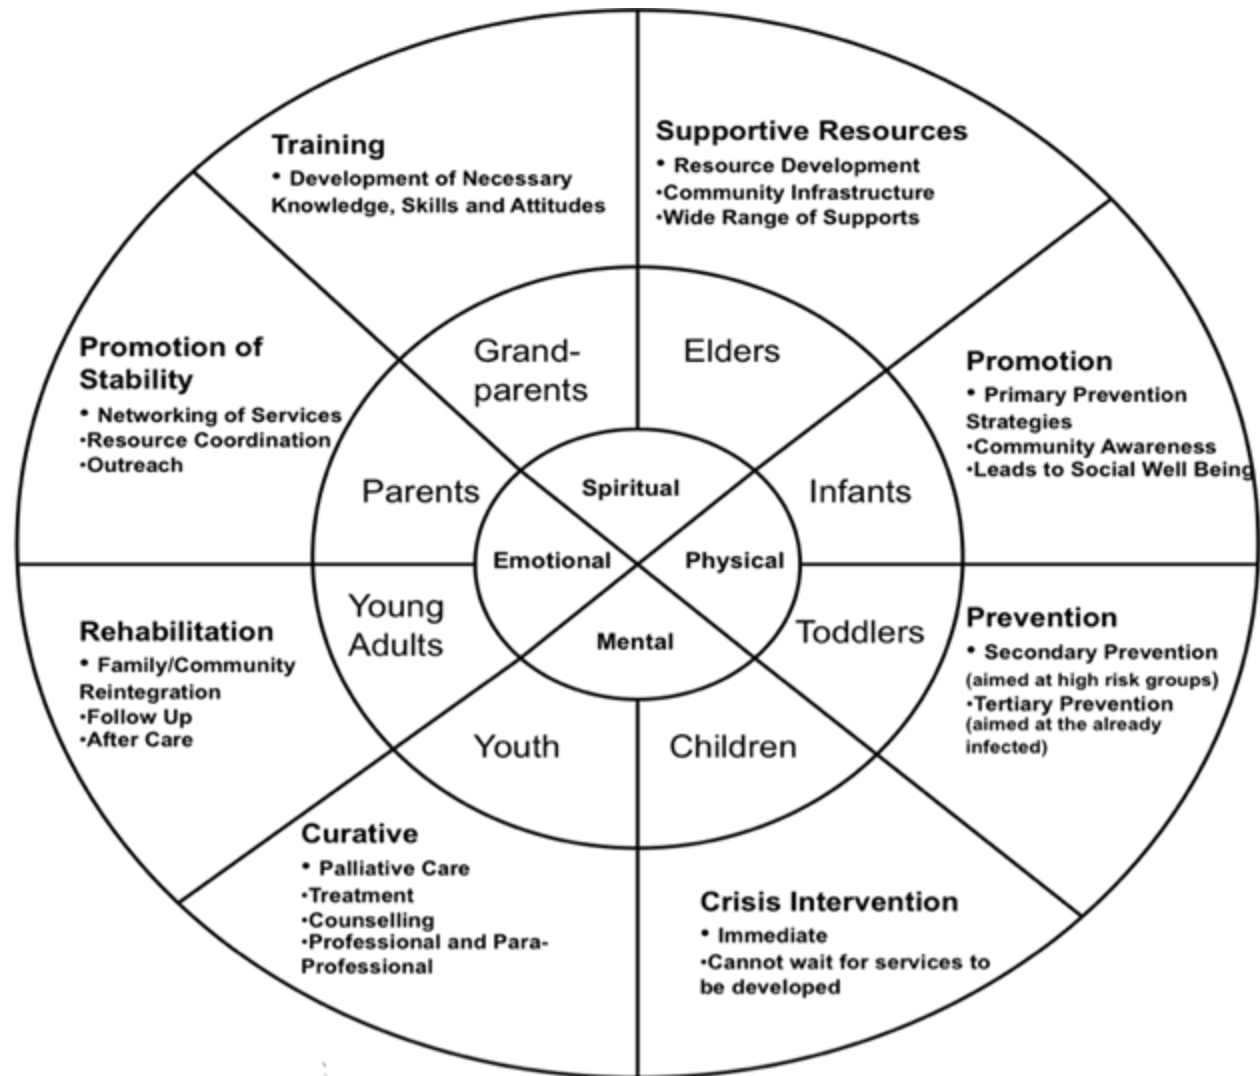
Training
• Development of Necessary Knowledge, Skills and Attitudes

Supportive Resources
• Resource Development
•Community Infrastructure
•Wide Range of Supports

Promotion of Stability
• Networking of Services
•Resource Coordination
•Outreach

Promotion
• Primary Prevention Strategies
•Community Awareness
•Leads to Social Well Being

Rehabilitation
• Family/Community Reintegration
•Follow Up
•After Care

Prevention
• Secondary Prevention (aimed at high risk groups)
•Tertiary Prevention (aimed at the already infected)

Curative
• Palliative Care
•Treatment
•Counselling
•Professional and Para-Professional

Crisis Intervention
• Immediate
•Cannot wait for services to be developed

Grand-parents

Elders

Parents

Infants

Young Adults

Toddlers

Youth

Children

Spiritual

Emotional

Physical

Mental